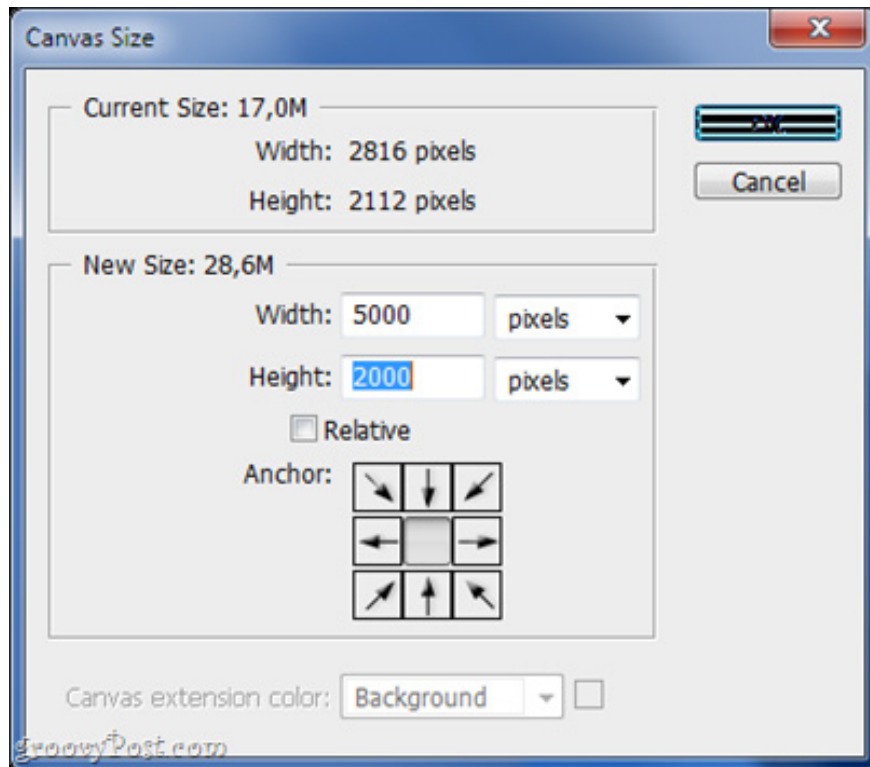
Canvas Size

X

Current Size: 17,0M

Width: 2816 pixels

Height: 2112 pixels

OK

Cancel

New Size: 28,6M

Width: 5000 pixels

Height: 2000 pixels

Relative

Anchor:

Canvas extension color: Background

groovyPost.com